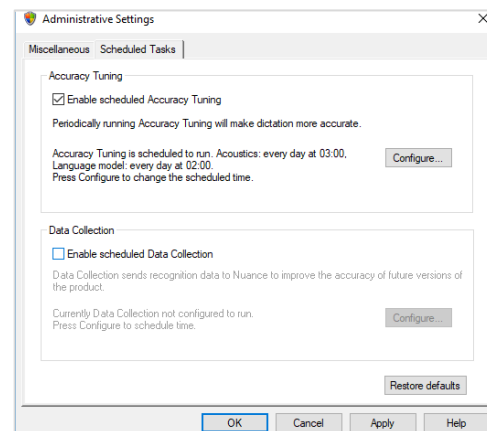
Administrative Settings

Miscellaneous | Scheduled Tasks

Accuracy Tuning

☑ Enable scheduled Accuracy Tuning

Periodically running Accuracy Tuning will make dictation more accurate.

Accuracy Tuning is scheduled to run. Acoustics: every day at 03:00, Language model: every day at 02:00.
Press Configure to change the scheduled time.

Configure...

Data Collection

☐ Enable scheduled Data Collection

Data Collection sends recognition data to Nuance to improve the accuracy of future versions of the product.

Currently Data Collection not configured to run.
Press Configure to schedule time.

Configure...

Restore defaults

OK | Cancel | Apply | Help